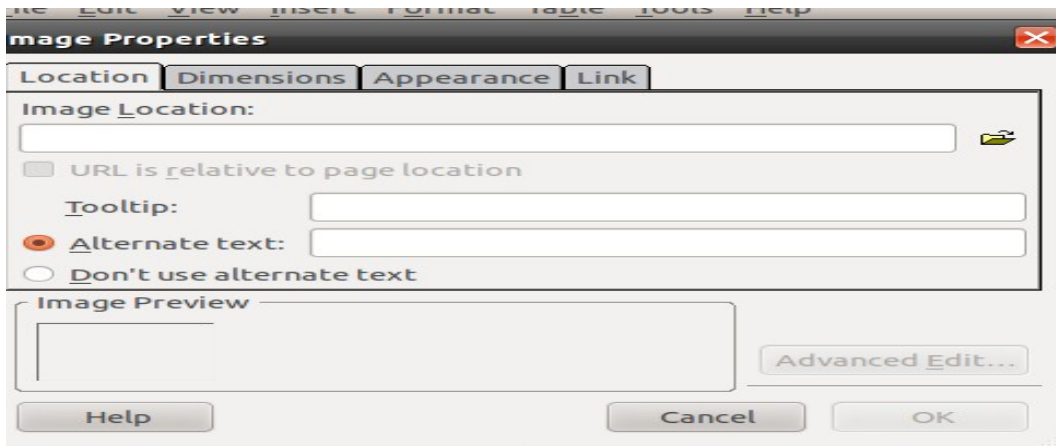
ile Edit View Insert Format Table Tools Help
mage Properties
Location Dimensions Appearance Link
Image Location:
URL is relative to page location
Tooltip:
Alternate text:
Don't use alternate text
Image Preview
Advanced Edit...
Help
Cancel
OK